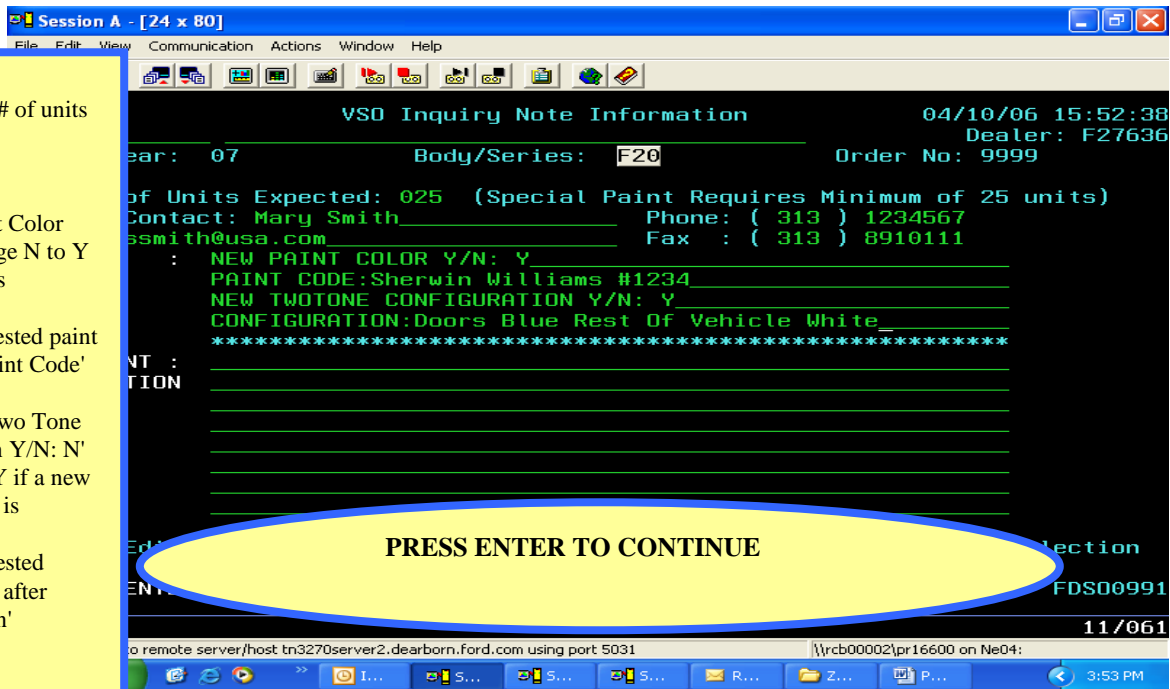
Session A - [24 x 80]

File Edit View Communication Actions Window Help

# of units

t Color
ge N to Y
s

ested paint
int Code'

wo Tone
n Y/N: N'
Y if a new
is

ested
after
n'

VSO Inquiry Note Information 04/10/06 15:52:38
Dealer: F27636

ear: 07 Body/Series: F20 Order No: 9999

of Units Expected: 025 (Special Paint Requires Minimum of 25 units)
Contact: Mary Smith Phone: ( 313 ) 1234567
ssmith@usa.com Fax : ( 313 ) 8910111
: NEW PAINT COLOR Y/N: Y
PAINT CODE:Sherwin Williams #1234
NEW TWOTONE CONFIGURATION Y/N: Y
CONFIGURATION:Doors Blue Rest Of Vehicle White
**********************************************
NT :
TION

Ed lection

PRESS ENTER TO CONTINUE

EN FDS00991

11/061

to remote server/host tn3270server2.dearborn.ford.com using port 5031 \\rcb00002\pr16600 on Ne04:

I... S... S... S... R... Z... P... 3:53 PM